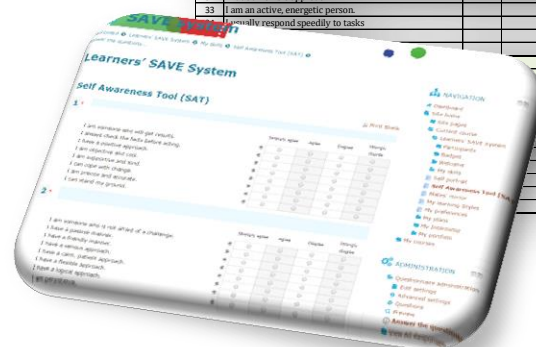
33 I am an active, energetic person.
I usually respond speedily to tasks

SAVE System

Learners' SAVE System

Self Awareness Tool (SAT)

1 •

Print Book

Strongly agree | Agree | Disagree | Strongly disagree

I am someone who will get results.
I always check the facts before acting.
I have a positive approach.
I am objective and cool.
I am supportive and kind.
I can cope with change.
I am precise and accurate.
I can stand my ground.

2 •

Strongly agree | Agree | Disagree | Strongly disagree

I am someone who is not afraid of a challenge.
I have a positive manner.
I have a friendly manner.
I have a serious approach.
I have a calm, patient approach.
I have a flexible approach.
I have a logical approach.

NAVIGATION
Dashboard
Site home
Site pages
Current course
Learners' SAVE System
Participants
Badges
Welcome
My skills
Self port-al
Self Awareness Tool (SA
Makes sense
My learning styles
My preferences
My plans
My Internship
My portfolio
My courses

ADMINISTRATION
Questionnaire administration
Edit settings
Advanced settings
Questions
Preview
Answer the questions
View all responses